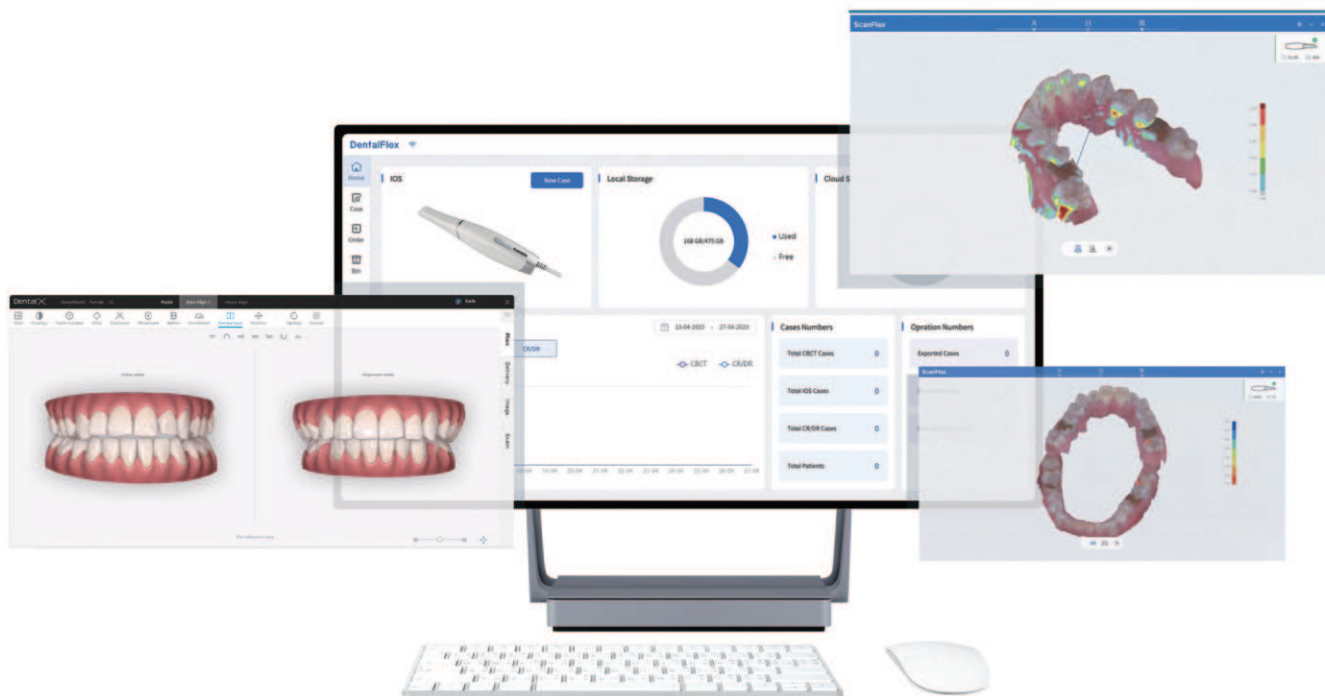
ScanFlex

DentalFlex

Home

Case

Order

Bin

IOS

New Case

Local Storage

168 GB/475 GB

Used

Free

Cloud S

Cases Numbers

Total CBCT Cases 0

Total IOS Cases 0

Total CR/DR Cases 0

Total Patients 0

Opration Numbers

Exported Cases 0

CR/DR

CBCT

CR/DR

DentalX

Model

ScanFlex